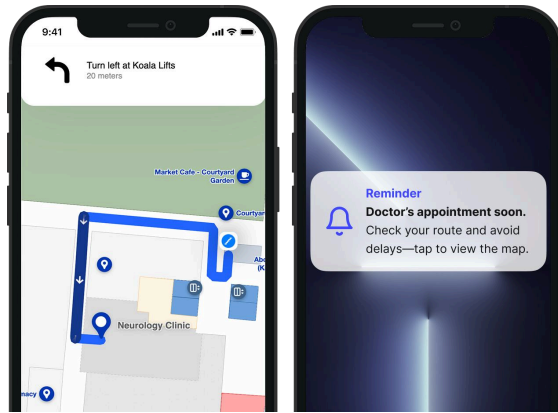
9:41

Turn left at Koala Lifts
20 meters

Market Cafe - Courtyard Garden

Courtyar

Abe
(K

Neurology Clinic

macy

Reminder
Doctor's appointment soon.
Check your route and avoid delays—tap to view the map.